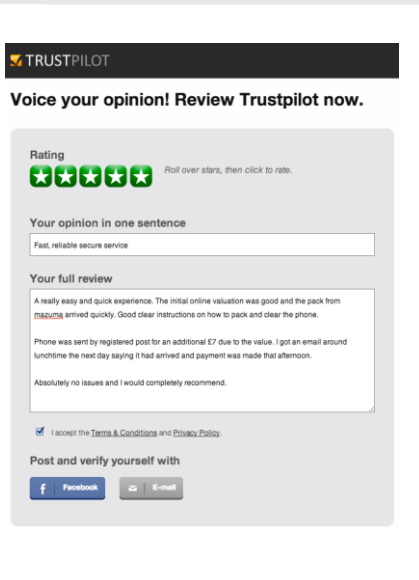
TRUSTPILOT

Voice your opinion! Review Trustpilot now.

Rating

Roll over stars, then click to rate.

Your opinion in one sentence

Fast, reliable secure service

Your full review

A really easy and quick experience. The initial online valuation was good and the pack from mazuma arrived quickly. Good clear instructions on how to pack and clear the phone.

Phone was sent by registered post for an additional £7 due to the value. I got an email around lunchtime the next day saying it had arrived and payment was made that afternoon.

Absolutely no issues and I would completely recommend.

I accept the Terms & Conditions and Privacy Policy.

Post and verify yourself with

f Facebook

E-mail